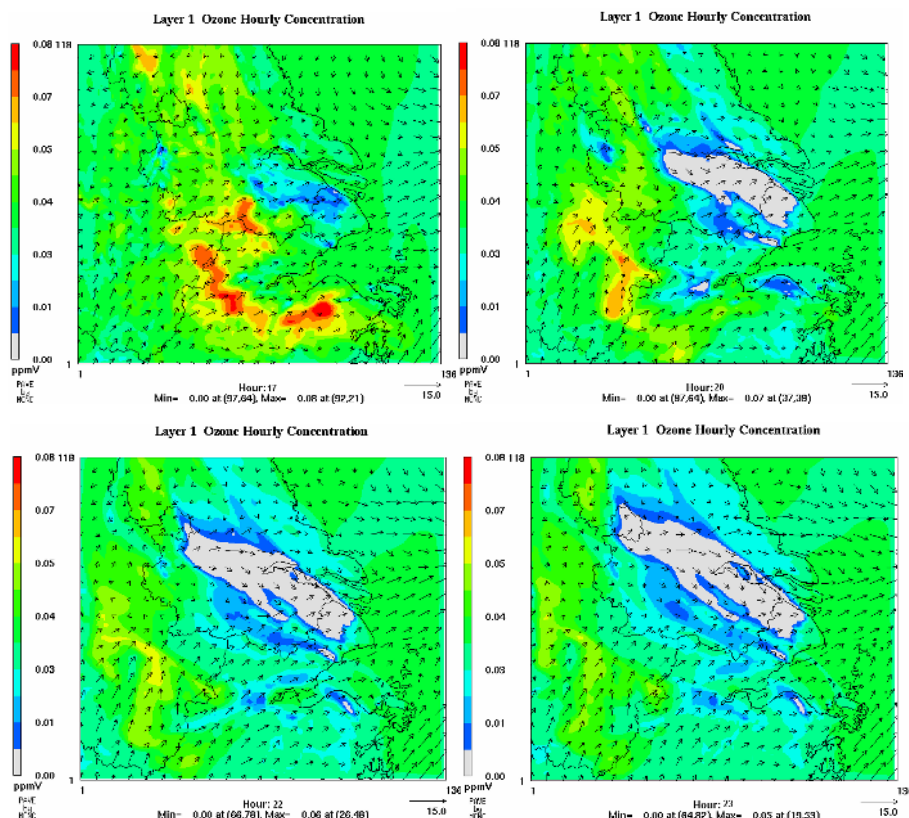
Layer 1 Ozone Hourly Concentration

0.08 118
0.07
0.05
0.04
0.03
0.01
0.00
ppmV
1
1
136
Hour: 17
Min= 0.00 at (97,64), Max= 0.08 at (92,21)
15.0

Layer 1 Ozone Hourly Concentration

0.08 118
0.07
0.05
0.04
0.03
0.01
0.00
ppmV
1
1
136
Hour: 20
Min= 0.00 at (97,64), Max= 0.07 at (37,39)
15.0

Layer 1 Ozone Hourly Concentration

0.08 118
0.07
0.05
0.04
0.03
0.01
0.00
ppmV
1
1
136
Hour: 22
Min= 0.00 at (66,78), Max= 0.06 at (26,48)
15.0

Layer 1 Ozone Hourly Concentration

0.08 118
0.07
0.05
0.04
0.03
0.01
0.00
ppmV
1
1
136
Hour: 23
Min= 0.00 at (84,82), Max= 0.05 at (19,53)
15.0